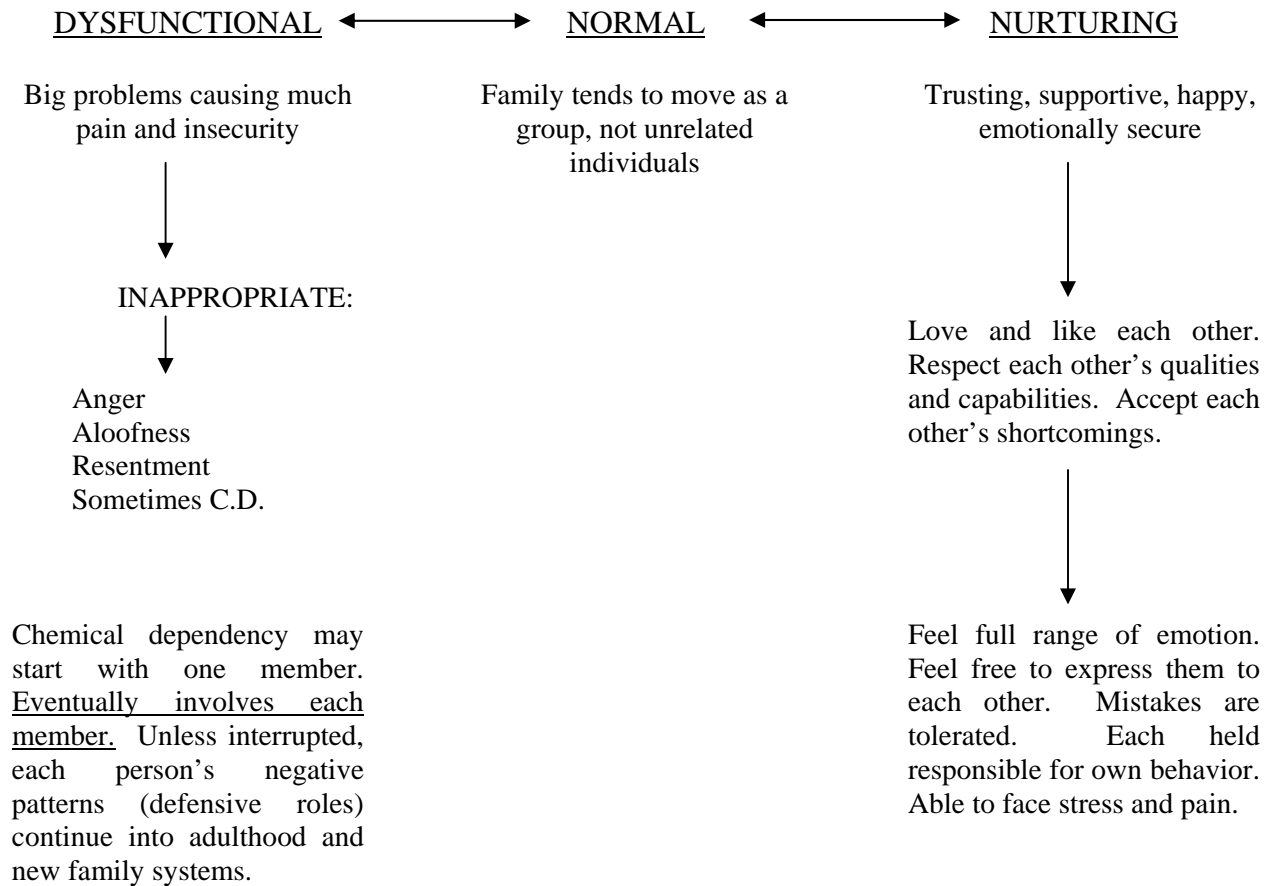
DYSFUNCTIONAL NORMAL NURTURING

Big problems causing much pain and insecurity

Family tends to move as a group, not unrelated individuals

Trusting, supportive, happy, emotionally secure

INAPPROPRIATE:

Anger
Aloofness
Resentment
Sometimes C.D.

Love and like each other. Respect each other's qualities and capabilities. Accept each other's shortcomings.

Chemical dependency may start with one member. Eventually involves each member. Unless interrupted, each person's negative patterns (defensive roles) continue into adulthood and new family systems.

Feel full range of emotion. Feel free to express them to each other. Mistakes are tolerated. Each held responsible for own behavior. Able to face stress and pain.